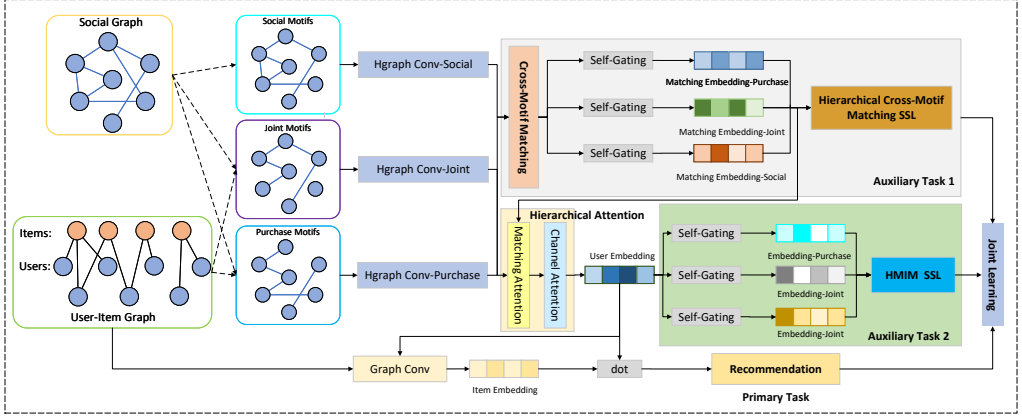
Social Graph

Social Motifs

Joint Motifs

Purchase Motifs

Items:

Users:

User-Item Graph

Hgraph Conv-Social

Hgraph Conv-Joint

Hgraph Conv-Purchase

Cross-Motif Matching

Self-Gating

Matching Embedding-Purchase

Self-Gating

Matching Embedding-Joint

Self-Gating

Matching Embedding-Social

Hierarchical Cross-Motif Matching SSL

Auxiliary Task 1

Hierarchical Attention

Matching Attention

Channel Attention

User Embedding

Self-Gating

Embedding-Purchase

Self-Gating

Embedding-Joint

Self-Gating

Embedding-Joint

HMIM SSL

Auxiliary Task 2

Joint Learning

Graph Conv

Item Embedding

dot

Recommendation

Primary Task